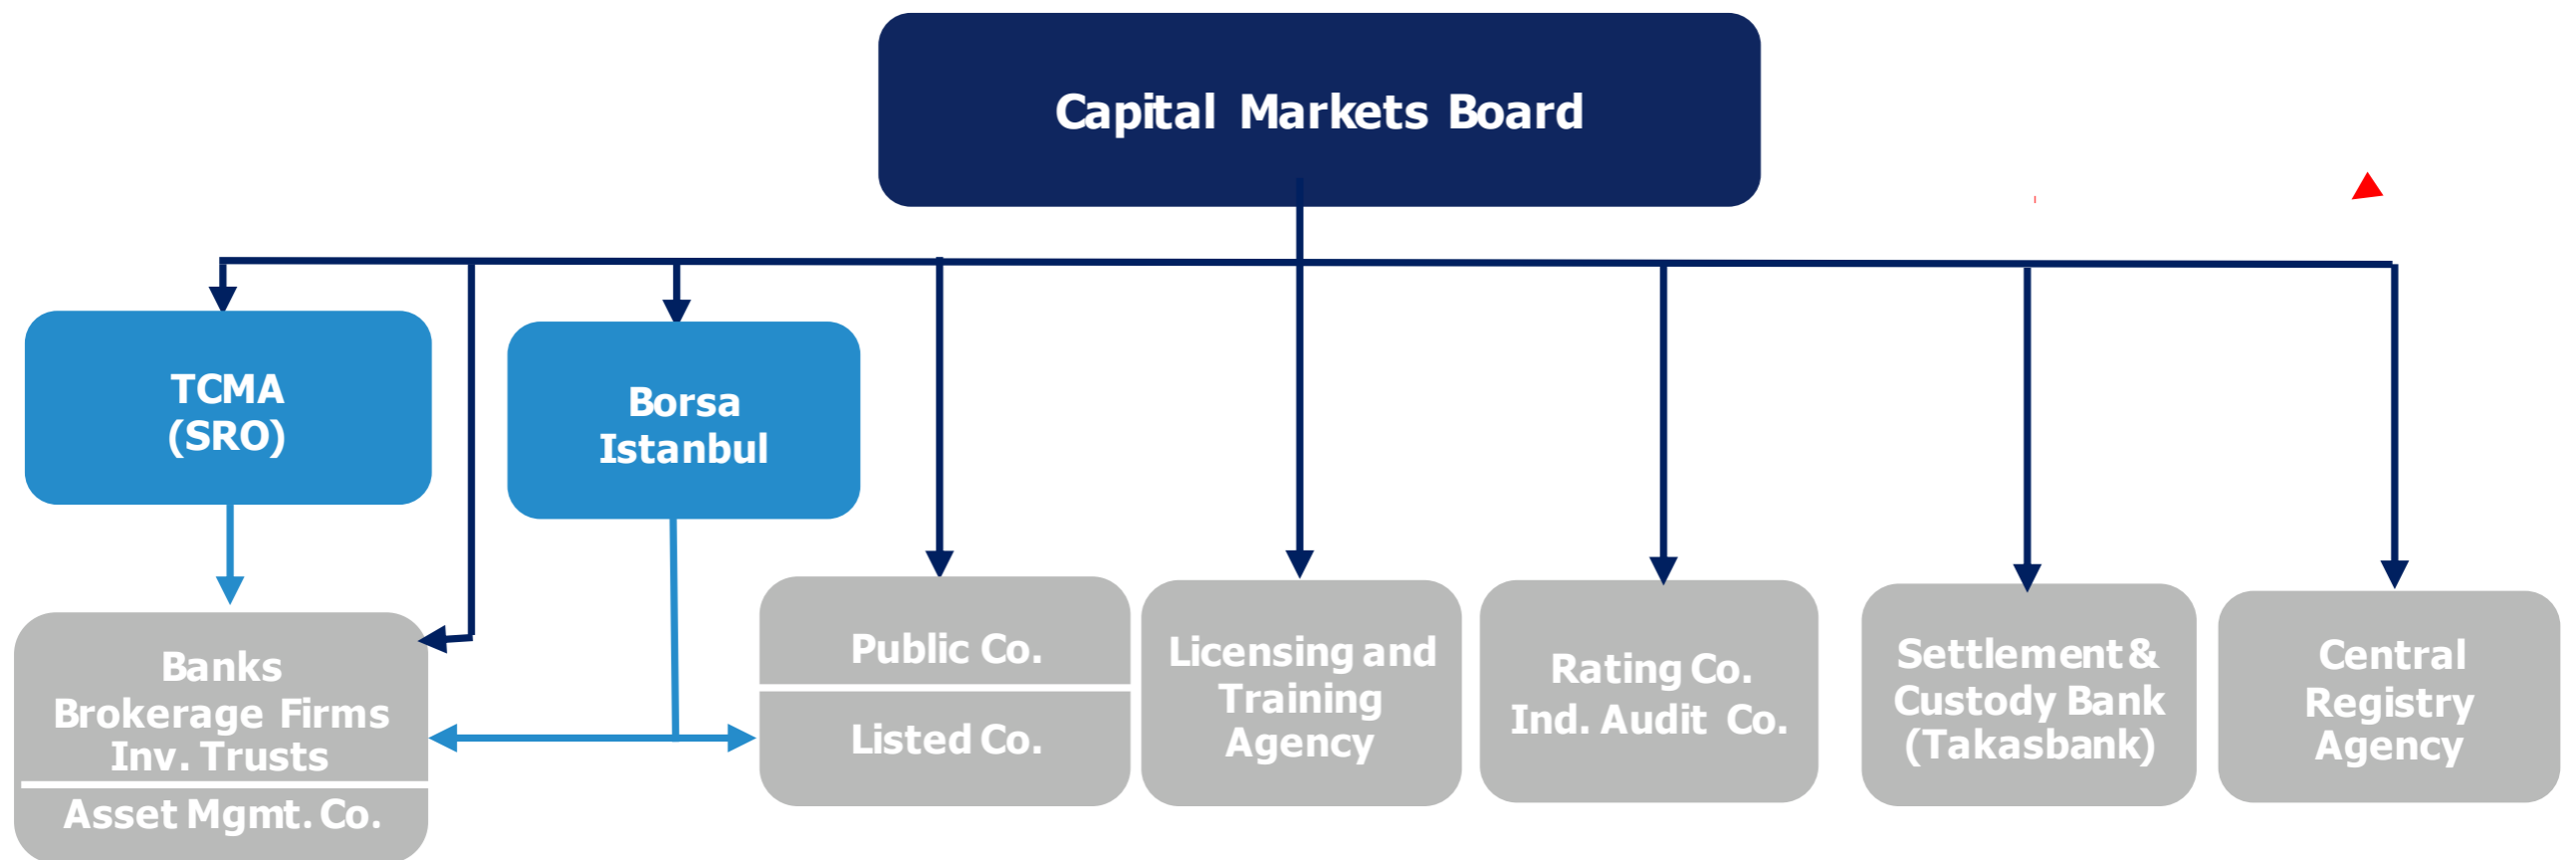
Capital Markets Board

TCMA
(SRO)

Borsa
Istanbul

Banks
Brokerage Firms
Inv. Trusts
Asset Mgmt. Co.

Public Co.
Listed Co.

Licensing and Training Agency

Rating Co.
Ind. Audit Co.

Settlement & Custody Bank (Takasbank)

Central Registry Agency